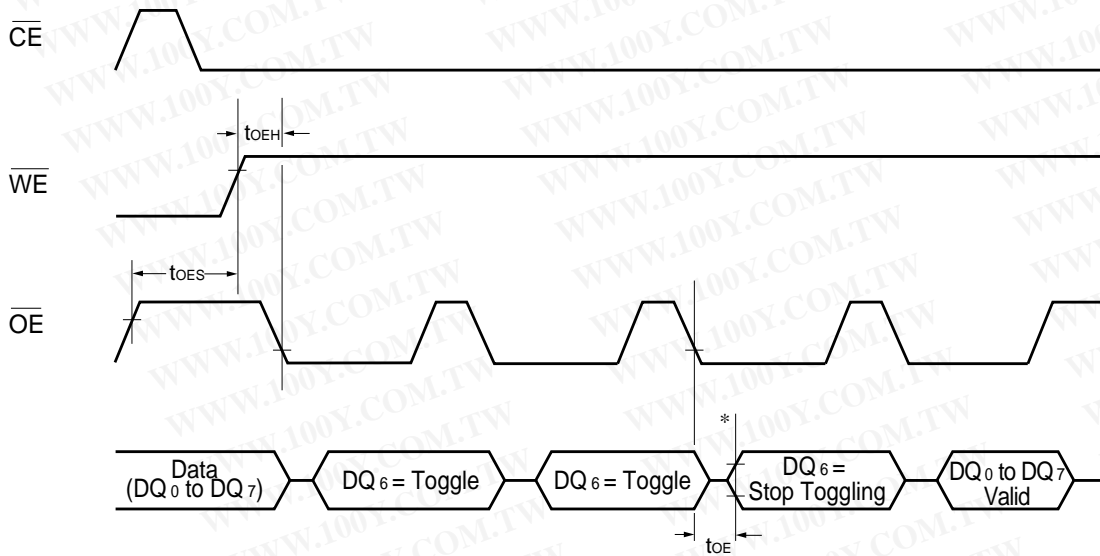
$\overline{CE}$

$t_{OEH}$

$\overline{WE}$

$t_{OES}$

$\overline{OE}$

*

Data ($DQ_0$ to $DQ_7$)

$DQ_6$ = Toggle

$DQ_6$ = Toggle

$DQ_6$ = Stop Toggling

$DQ_0$ to $DQ_7$ Valid

$t_{OE}$

WWW.100Y.COM.TW